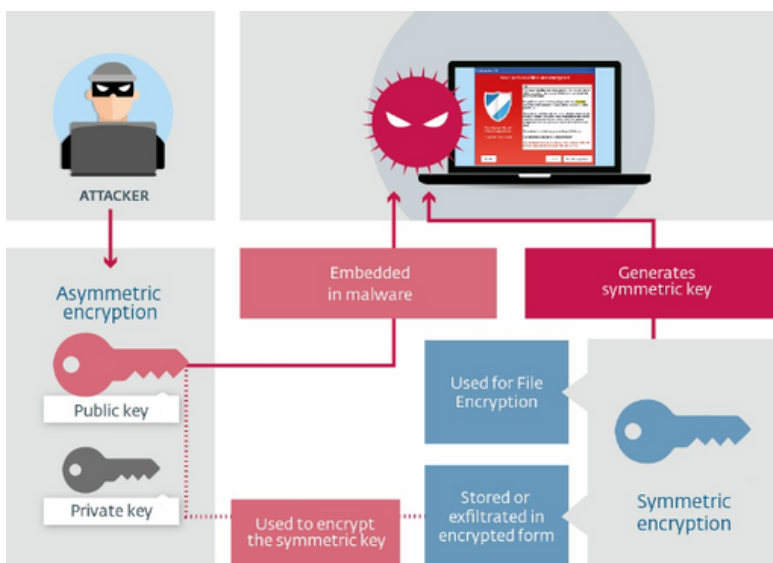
ATTACKER

Asymmetric encryption

Public key

Private key

Embedded in malware

Generates symmetric key

Used for File Encryption

Stored or exfiltrated in encrypted form

Used to encrypt the symmetric key

Symmetric encryption